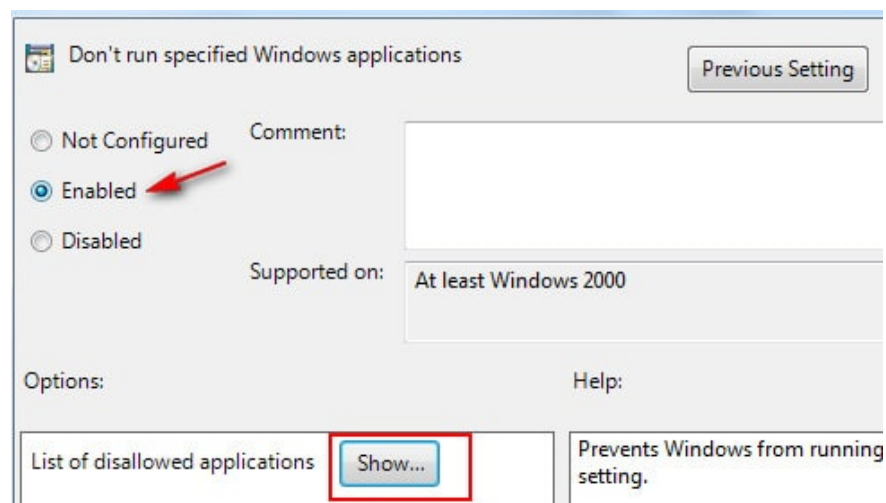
Don't run specified Windows applications

Previous Setting

Not Configured

Enabled

Disabled

Comment:

Supported on:

At least Windows 2000

Options:

Help:

List of disallowed applications

Show...

Prevents Windows from running
setting.